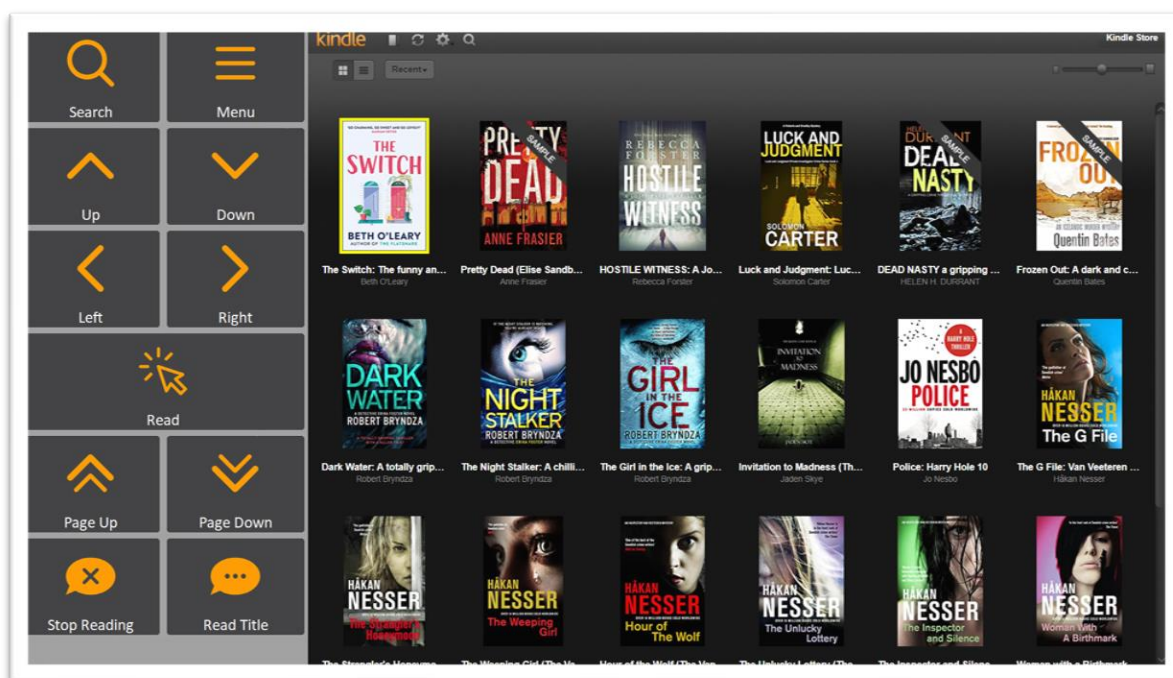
Search

Menu

Up

Down

Left

Right

Read

Page Up

Page Down

Stop Reading

Read Title

kindle

Kindle Store

Recent

THE SWITCH
BETH O'LEARY
AUTHOR OF THE FLATSHARE

PRETTY DEAD
ANNE FRASIER
SAMPLE

REBECCA FORSTER
HOSTILE WITNESS

LUCK AND JUDGMENT
SOLOMON CARTER

HELEN H. DURRANT
DEAD NASTY
SAMPLE

FROZEN OUT
Quentin Bates
SAMPLE

The Switch: The funny an...
Beth O'Leary

Pretty Dead (Elise Sandb...
Anne Frasier

HOSTILE WITNESS: A Jo...
Rebecca Forster

Luck and Judgment: Luc...
Solomon Carter

DEAD NASTY a gripping ...
HELEN H. DURRANT

Frozen Out: A dark and c...
Quentin Bates

DARK WATER
ROBERT BRYNDZA

THE NIGHT STALKER
ROBERT BRYNDZA

THE GIRL IN THE ICE
ROBERT BRYNDZA

INVITATION TO MADNESS

JO NESBO
POLICE
A HARRY HOLE THRILLER

HÅKAN NESSER
The G File

Dark Water: A totally grip...
Robert Bryndza

The Night Stalker: A chilli...
Robert Bryndza

The Girl in the Ice: A grip...
Robert Bryndza

Invitation to Madness (Th...
Jaden Skye

Police: Harry Hole 10
Jo Nesbo

The G File: Van Veeteren ...
Håkan Nesser

HÅKAN NESSER
The Strangler's Honeymoon

HÅKAN NESSER
The Weeping Girl

HÅKAN NESSER
Hour of The Wolf

HÅKAN NESSER
The Unlucky Lottery

HÅKAN NESSER
The Inspector and Silence

HÅKAN NESSER
Woman With A Birthmark